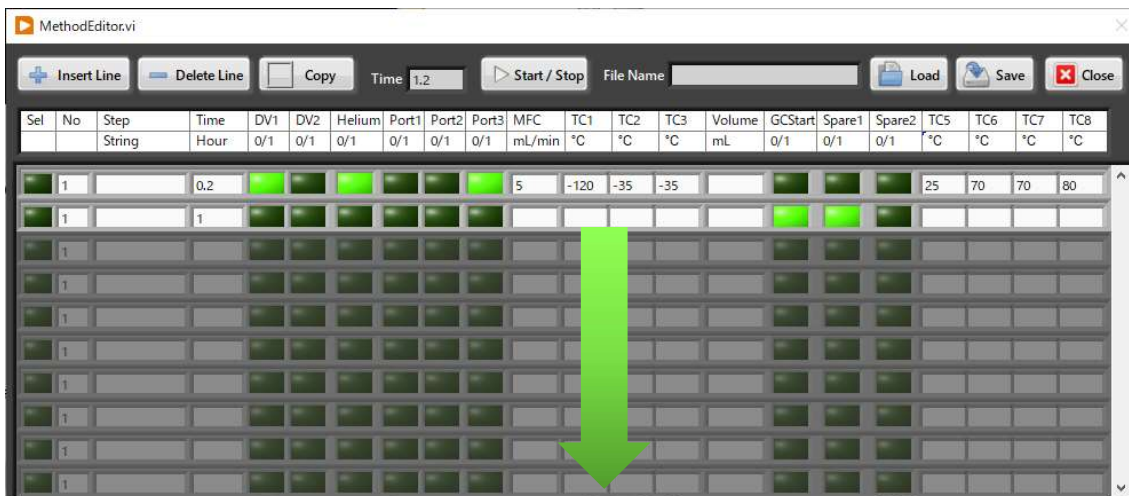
MethodEditor.vi

Insert Line | Delete Line | Copy | Time 1.2 | Start / Stop | File Name | Load | Save | Close

| Sel | No | Step | Time | DV1 | DV2 | Helium | Port1 | Port2 | Port3 | MFC | TC1 | TC2 | TC3 | Volume | GCStart | Spare1 | Spare2 | TC5 | TC6 | TC7 | TC8 |
|---|---|---|---|---|---|---|---|---|---|---|---|---|---|---|---|---|---|---|---|---|---|
| | | String | Hour | 0/1 | 0/1 | 0/1 | 0/1 | 0/1 | 0/1 | mL/min | °C | °C | °C | mL | 0/1 | 0/1 | 0/1 | °C | °C | °C | °C |
| | 1 | | 0.2 | | | | | | | 5 | -120 | -35 | -35 | | | | | 25 | 70 | 70 | 80 |
| | 1 | | 1 | | | | | | | | | | | | | | | | | | |
| | 1 | | | | | | | | | | | | | | | | | | | | |
| | 1 | | | | | | | | | | | | | | | | | | | | |
| | 1 | | | | | | | | | | | | | | | | | | | | |
| | 1 | | | | | | | | | | | | | | | | | | | | |
| | 1 | | | | | | | | | | | | | | | | | | | | |
| | 1 | | | | | | | | | | | | | | | | | | | | |
| | 1 | | | | | | | | | | | | | | | | | | | | |
| | 1 | | | | | | | | | | | | | | | | | | | | |